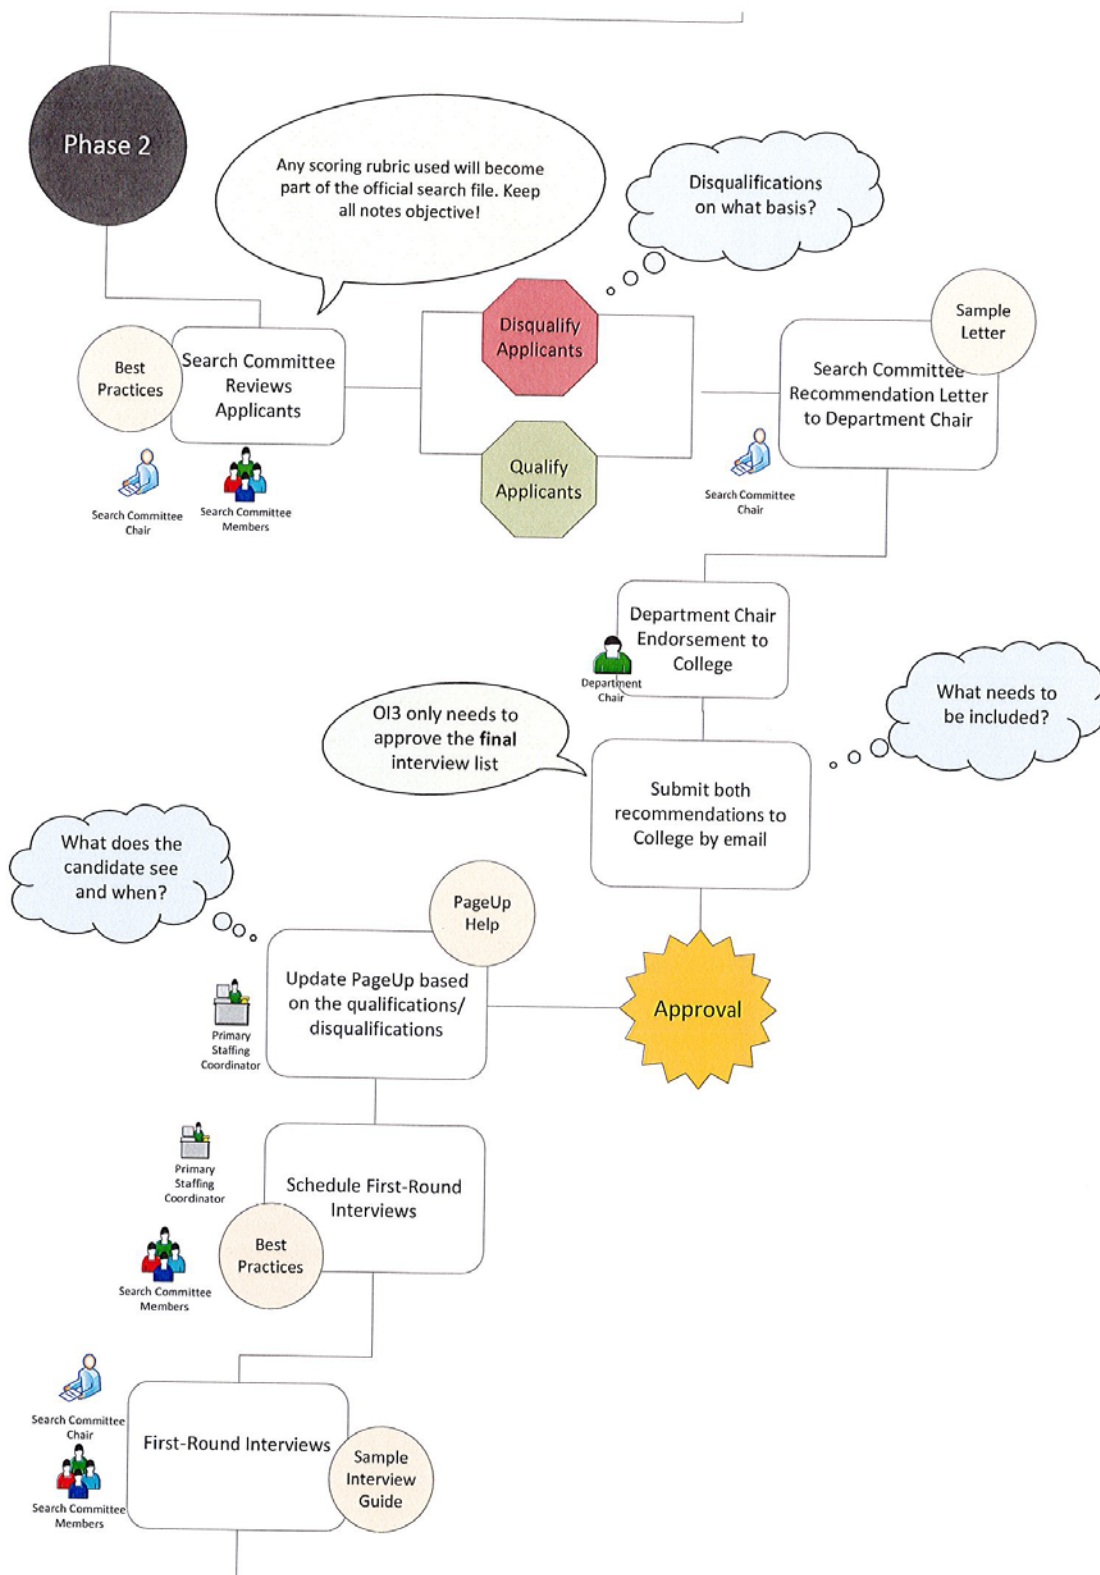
Phase 2

Any scoring rubric used will become part of the official search file. Keep all notes objective!

Disqualifications on what basis?

Best Practices

Search Committee Reviews Applicants

Search Committee Chair

Search Committee Members

Disqualify Applicants

Qualify Applicants

Sample Letter

Search Committee Recommendation Letter to Department Chair

Search Committee Chair

Department Chair Endorsement to College

Department Chair

OI3 only needs to approve the **final** interview list

What needs to be included?

Submit both recommendations to College by email

What does the candidate see and when?

PageUp Help

Update PageUp based on the qualifications/ disqualifications

Primary Staffing Coordinator

Approval

Primary Staffing Coordinator

Schedule First-Round Interviews

Best Practices

Search Committee Members

Search Committee Chair

First-Round Interviews

Search Committee Members

Sample Interview Guide